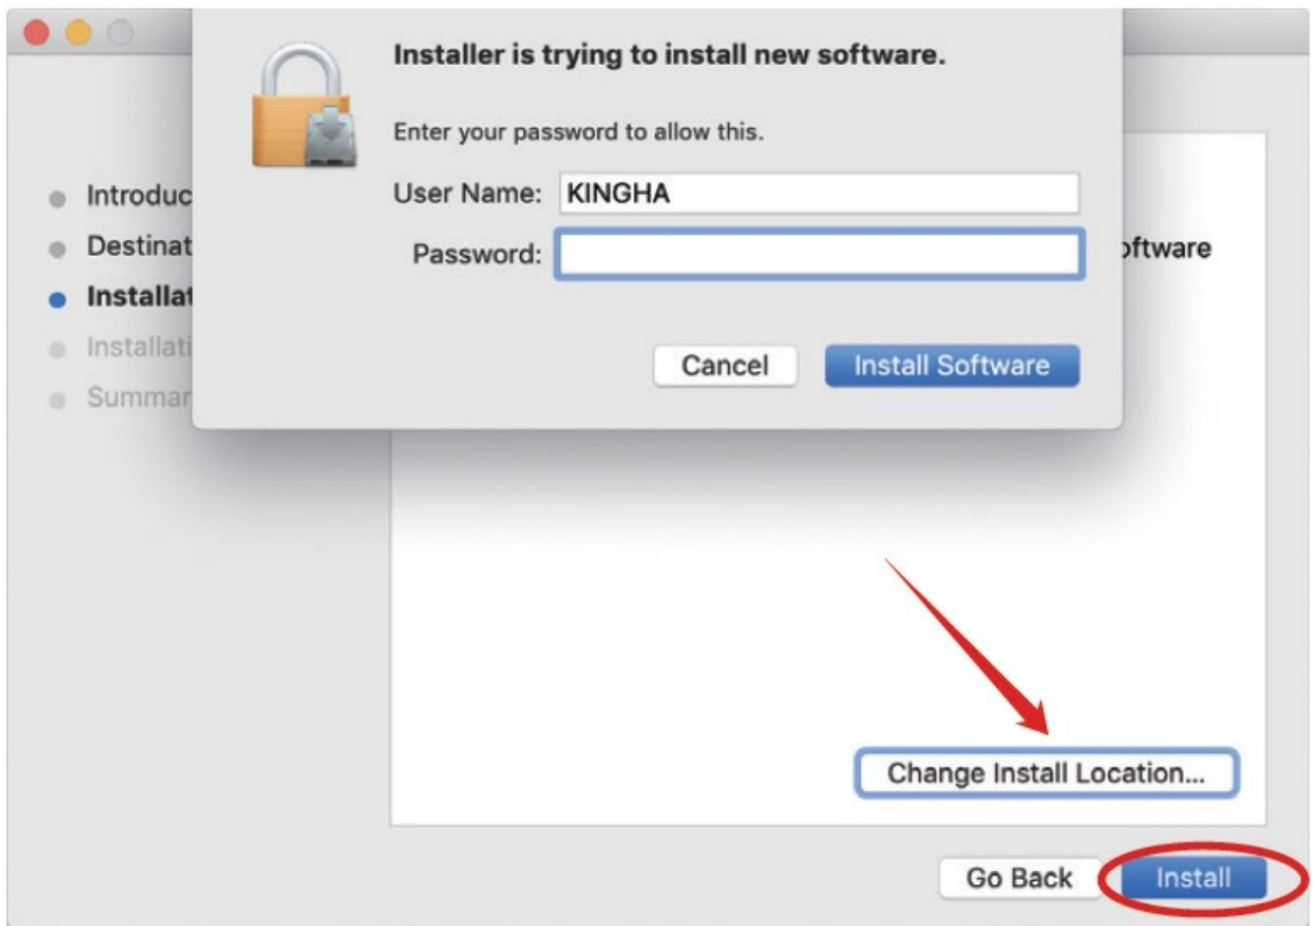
Installer is trying to install new software.

Enter your password to allow this.

User Name: KINGHA

Password:

Cancel

Install Software

Introduc

Destinat

Installat

Installati

Summar

oftware

Change Install Location...

Go Back

Install